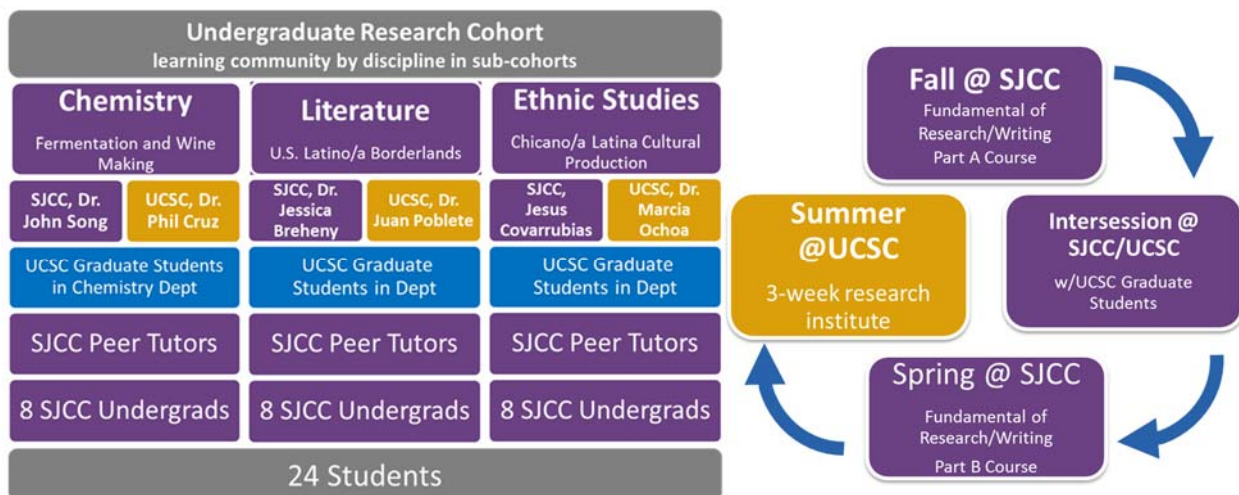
Undergraduate Research Cohort
learning community by discipline in sub-cohorts

Chemistry
Fermentation and Wine Making

Literature
U.S. Latino/a Borderlands

Ethnic Studies
Chicano/a Latina Cultural Production

SJCC, Dr. John Song

UCSC, Dr. Phil Cruz

SJCC, Dr. Jessica Breheny

UCSC, Dr. Juan Poblete

SJCC, Jesus Covarrubias

UCSC, Dr. Marcia Ochoa

UCSC Graduate Students in Chemistry Dept

UCSC Graduate Students in Dept

UCSC Graduate Students in Dept

SJCC Peer Tutors

SJCC Peer Tutors

SJCC Peer Tutors

8 SJCC Undergrads

8 SJCC Undergrads

8 SJCC Undergrads

24 Students

Fall @ SJCC
Fundamental of Research/Writing Part A Course

Intersession @ SJCC/UCSC
w/UCSC Graduate Students

Spring @ SJCC
Fundamental of Research/Writing Part B Course

Summer @UCSC
3-week research institute